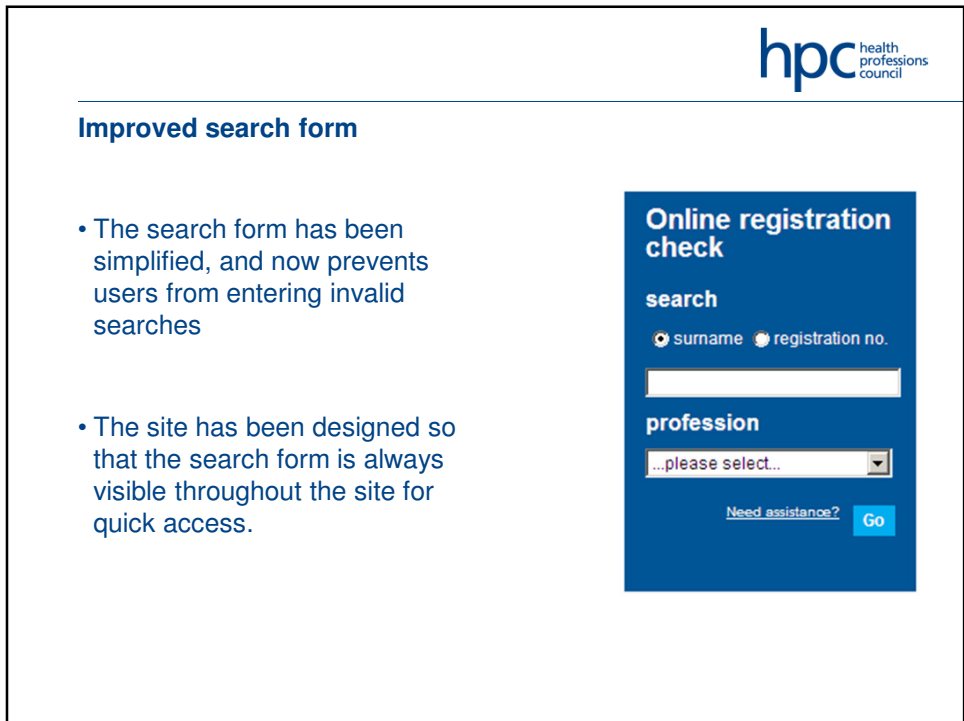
hpc health professions council

Improved search form

• The search form has been simplified, and now prevents users from entering invalid searches

• The site has been designed so that the search form is always visible throughout the site for quick access.

Online registration check

search

surname registration no.

profession

...please select...

Need assistance?

Go